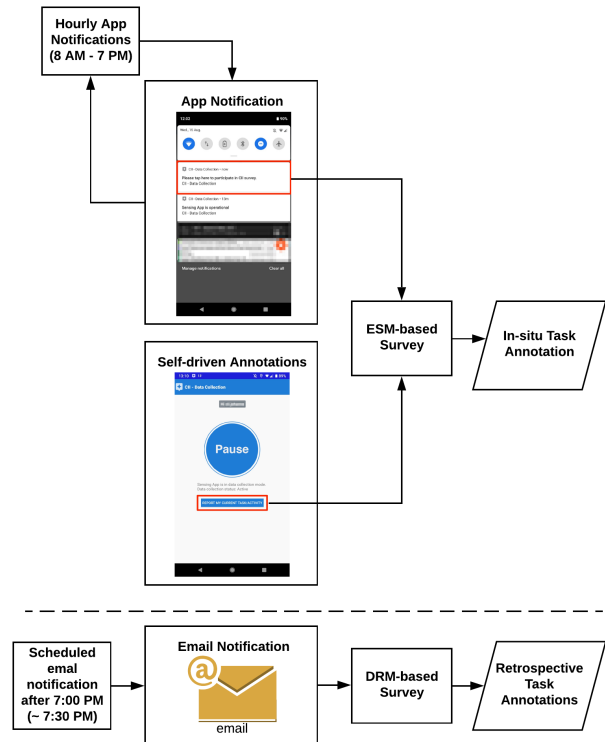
Hourly App Notifications (8 AM - 7 PM)

App Notification

12:03

Wed, 15 Aug

CII - Data Collection • now

Please tap here to participate in CII survey.

CII - Data Collection

CII - Data Collection • 1:0m

Sensing App is operational

CII - Data Collection

Manage notifications

Clear all

ESM-based Survey

In-situ Task Annotation

Self-driven Annotations

CII - Data Collection

Pause

Sensing App is in data collection mode

Data collection status: Active

REPORT MY CURRENT TASK/ACTIVITY

Scheduled emal notification after 7:00 PM (~ 7:30 PM)

Email Notification

@

email

DRM-based Survey

Retrospective Task Annotations